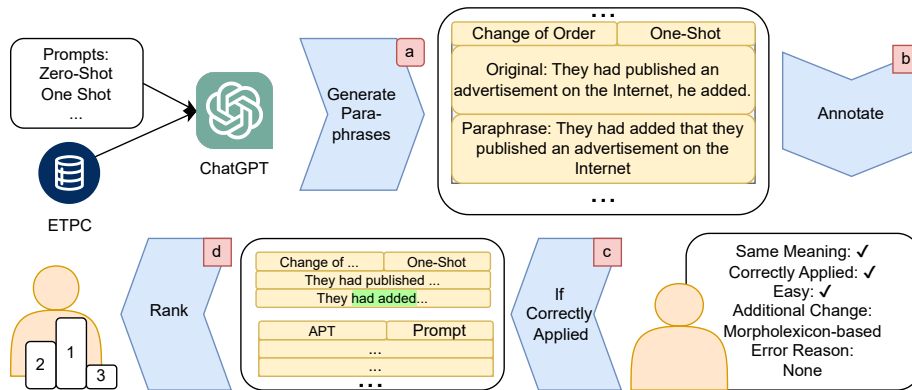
Prompts:
Zero-Shot
One Shot
...

ETPC

ChatGPT

Generate Paraphrases

a

...

| Change of Order | One-Shot |
|---|---|

Original: They had published an advertisement on the Internet, he added.

Paraphrase: They had added that they published an advertisement on the Internet

...

b

Annotate

Same Meaning: ✓
Correctly Applied: ✓
Easy: ✓
Additional Change: Morpholexicon-based
Error Reason: None

c

If Correctly Applied

...

| Change of ... | One-Shot |
|---|---|

They had published ...
They had added...

| APT | Prompt |
|---|---|

...
...

...

d

Rank

2
1
3